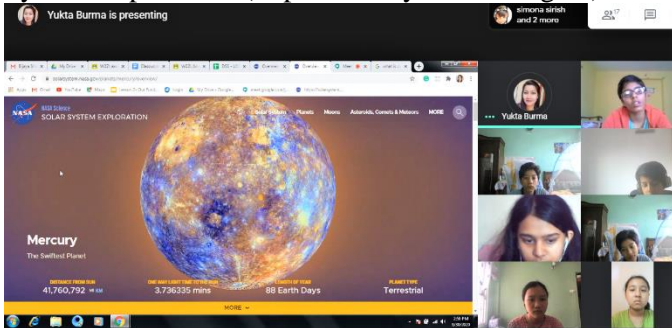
Yukta Burma is presenting

simona sirish and 2 more

17

NASA Science
SOLAR SYSTEM EXPLORATION

Solar System Planets Moons Asteroids, Comets & Meteors MORE

Mercury
The Swiftest Planet

DISTANCE FROM SUN
41,760,792 KM

ONE WAY LIGHT TIME TO THE SUN
3.736335 mins

LENGTH OF YEAR
88 Earth Days

PLANET TYPE
Terrestrial

MORE

Yukta Burma